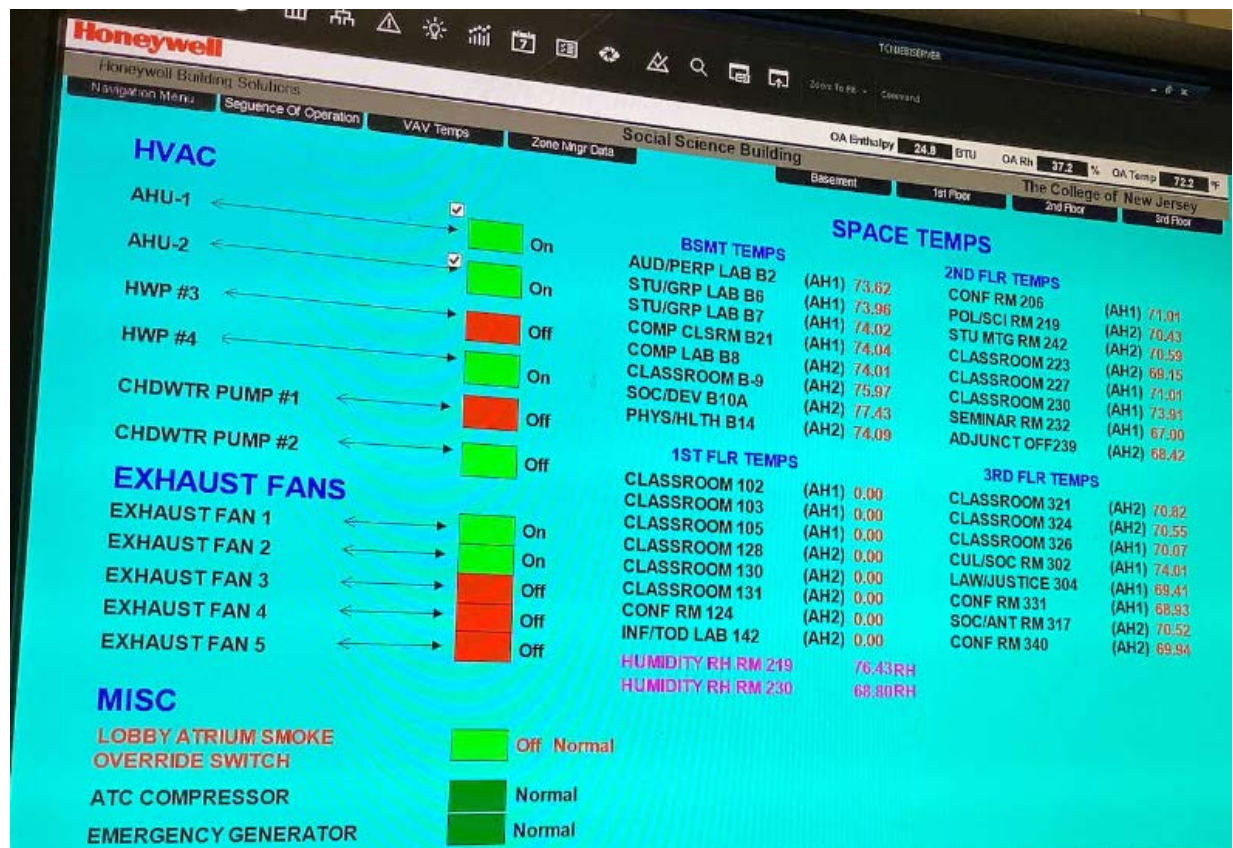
Honeywell
Honeywell Building Solutions
TCNJEBSERVER
Zoom To Fit Command
Navigation Menu Sequence Of Operation VAV Temps Zone Mngr Data
Social Science Building
OA Enthalpy 24.8 BTU OA Rh 37.2 % OA Temp 72.2 °F
Basement 1st Floor 2nd Floor 3rd Floor
The College of New Jersey

HVAC
AHU-1 On
AHU-2 On
HWP #3 Off
HWP #4 On
CHDWTR PUMP #1 Off
CHDWTR PUMP #2 Off

EXHAUST FANS
EXHAUST FAN 1 On
EXHAUST FAN 2 On
EXHAUST FAN 3 Off
EXHAUST FAN 4 Off
EXHAUST FAN 5 Off

MISC
LOBBY ATRIUM SMOKE OVERRIDE SWITCH Off Normal
ATC COMPRESSOR Normal
EMERGENCY GENERATOR Normal

SPACE TEMPS

BSMT TEMPS
| | | |
|---|---|---|
| AUD/PERP LAB B2 | (AH1) | 73.62 |
| STU/GRP LAB B6 | (AH1) | 73.96 |
| STU/GRP LAB B7 | (AH1) | 74.02 |
| COMP CLSRM B21 | (AH1) | 74.04 |
| COMP LAB B8 | (AH2) | 74.01 |
| CLASSROOM B-9 | (AH2) | 75.97 |
| SOC/DEV B10A | (AH2) | 77.43 |
| PHYS/HLTH B14 | (AH2) | 74.09 |

1ST FLR TEMPS
| | | |
|---|---|---|
| CLASSROOM 102 | (AH1) | 0.00 |
| CLASSROOM 103 | (AH1) | 0.00 |
| CLASSROOM 105 | (AH1) | 0.00 |
| CLASSROOM 128 | (AH2) | 0.00 |
| CLASSROOM 130 | (AH2) | 0.00 |
| CLASSROOM 131 | (AH2) | 0.00 |
| CONF RM 124 | (AH2) | 0.00 |
| INF/TOD LAB 142 | (AH2) | 0.00 |

HUMIDITY RH RM 219 76.43RH
HUMIDITY RH RM 230 68.80RH

2ND FLR TEMPS
| | | |
|---|---|---|
| CONF RM 206 | (AH1) | 71.01 |
| POL/SCI RM 219 | (AH2) | 70.43 |
| STU MTG RM 242 | (AH2) | 70.59 |
| CLASSROOM 223 | (AH2) | 69.15 |
| CLASSROOM 227 | (AH1) | 71.01 |
| CLASSROOM 230 | (AH1) | 73.91 |
| SEMINAR RM 232 | (AH1) | 67.00 |
| ADJUNCT OFF239 | (AH2) | 68.42 |

3RD FLR TEMPS
| | | |
|---|---|---|
| CLASSROOM 321 | (AH2) | 70.82 |
| CLASSROOM 324 | (AH2) | 70.55 |
| CLASSROOM 326 | (AH1) | 70.07 |
| CUL/SOC RM 302 | (AH1) | 74.01 |
| LAW/JUSTICE 304 | (AH1) | 69.41 |
| CONF RM 331 | (AH1) | 68.93 |
| SOC/ANT RM 317 | (AH2) | 70.52 |
| CONF RM 340 | (AH2) | 69.94 |